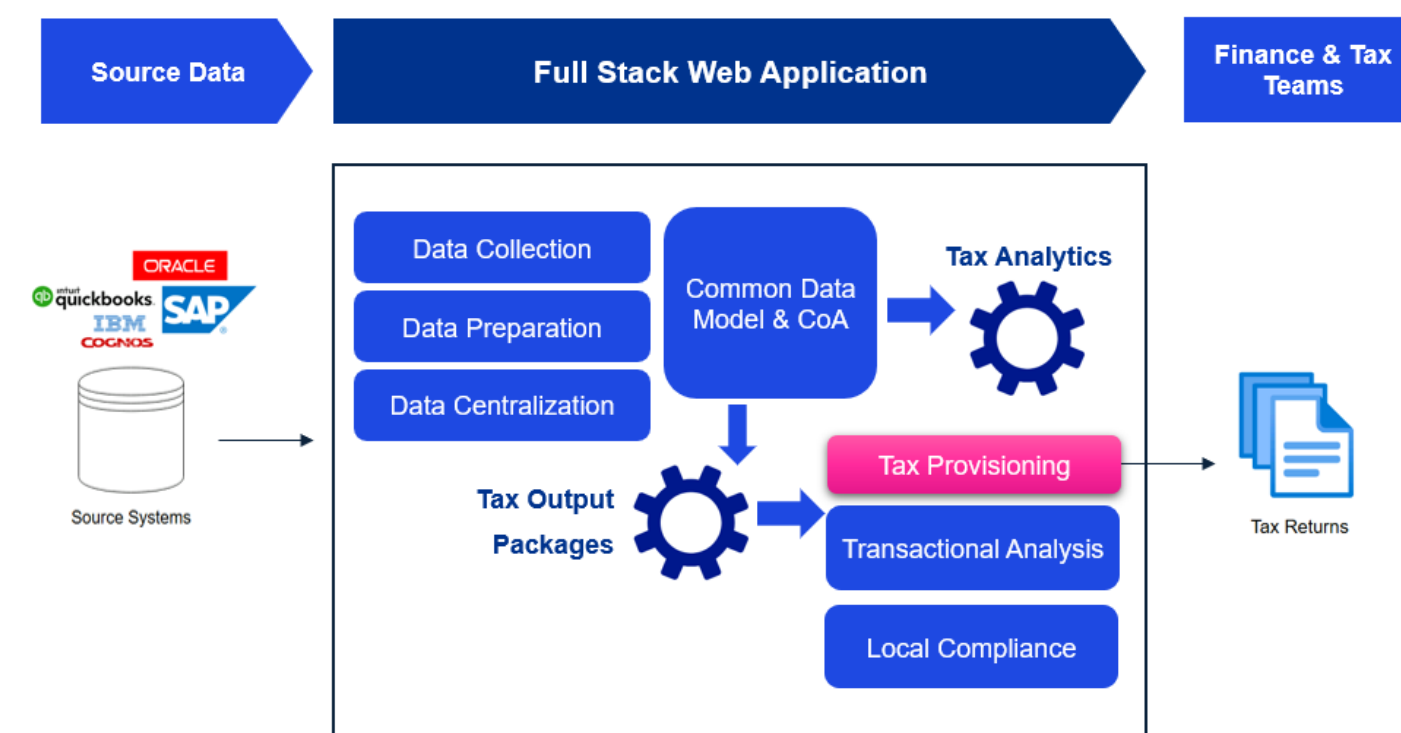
Source Data

Full Stack Web Application

Finance & Tax Teams

ORACLE

intuit quickbooks

SAP

IBM COGNOS

Source Systems

Data Collection

Data Preparation

Data Centralization

Common Data Model & CoA

Tax Analytics

Tax Output Packages

Tax Provisioning

Transactional Analysis

Local Compliance

Tax Returns